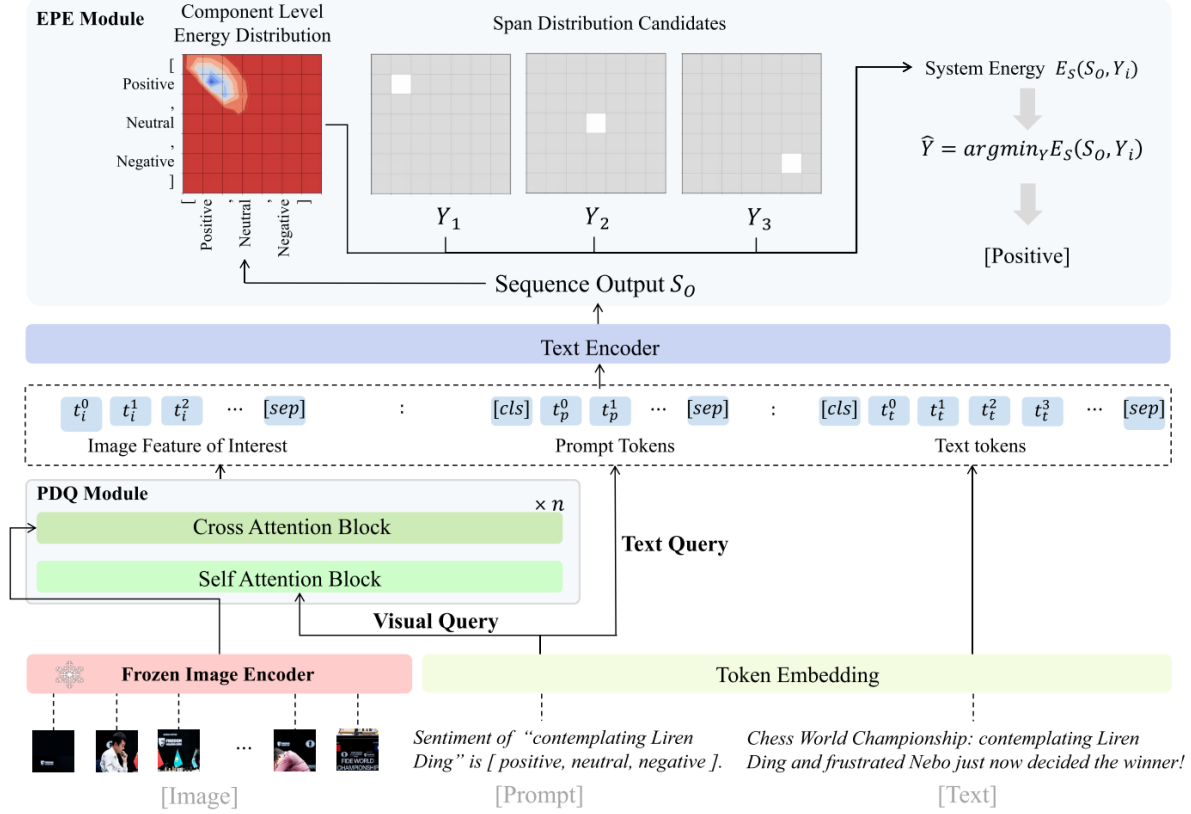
EPE Module

Component Level Energy Distribution

[ Positive , Neutral , Negative ]

[ Positive , Neutral , Negative ]

Span Distribution Candidates

$Y_1$ $Y_2$ $Y_3$

System Energy $E_S(S_O, Y_i)$

$\widehat{Y} = argmin_Y E_S(S_O, Y_i)$

[Positive]

Sequence Output $S_O$

Text Encoder

$t_i^0$ $t_i^1$ $t_i^2$ ··· $[sep]$ : $[cls]$ $t_p^0$ $t_p^1$ ··· $[sep]$ : $[cls]$ $t_t^0$ $t_t^1$ $t_t^2$ $t_t^3$ ··· $[sep]$

Image Feature of Interest

Prompt Tokens

Text tokens

PDQ Module

$\times n$

Cross Attention Block

Self Attention Block

Text Query

Visual Query

Frozen Image Encoder

Token Embedding

···

Sentiment of "contemplating Liren Ding" is [ positive, neutral, negative ].

Chess World Championship: contemplating Liren Ding and frustrated Nebo just now decided the winner!

[Image]

[Prompt]

[Text]